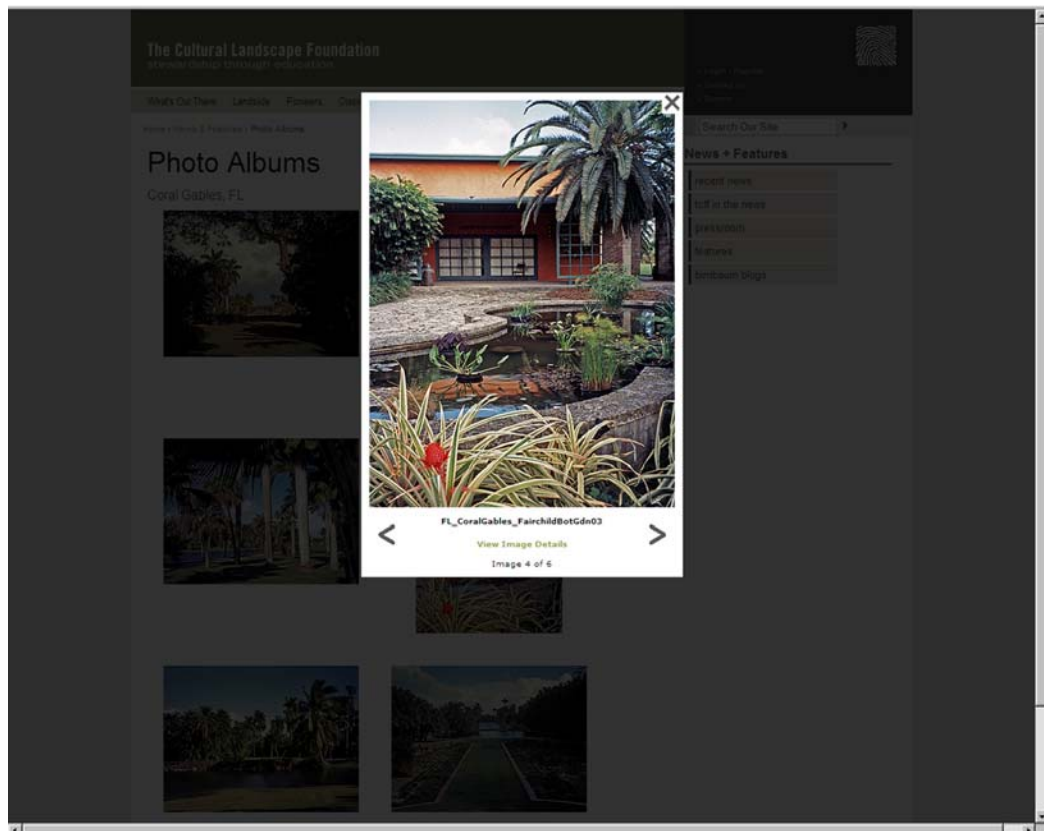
The Cultural Landscape Foundation
stewardship through education

What's Out There Landslide Pioneers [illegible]

Home › News & Features › Photo Albums

Photo Albums

Coral Gables, FL

Search Our Site

News + Features

recent news

tclf in the news

pressroom

features

birnbaum blogs

FL_CoralGables_FairchildBotGdn03

View Image Details

Image 4 of 6